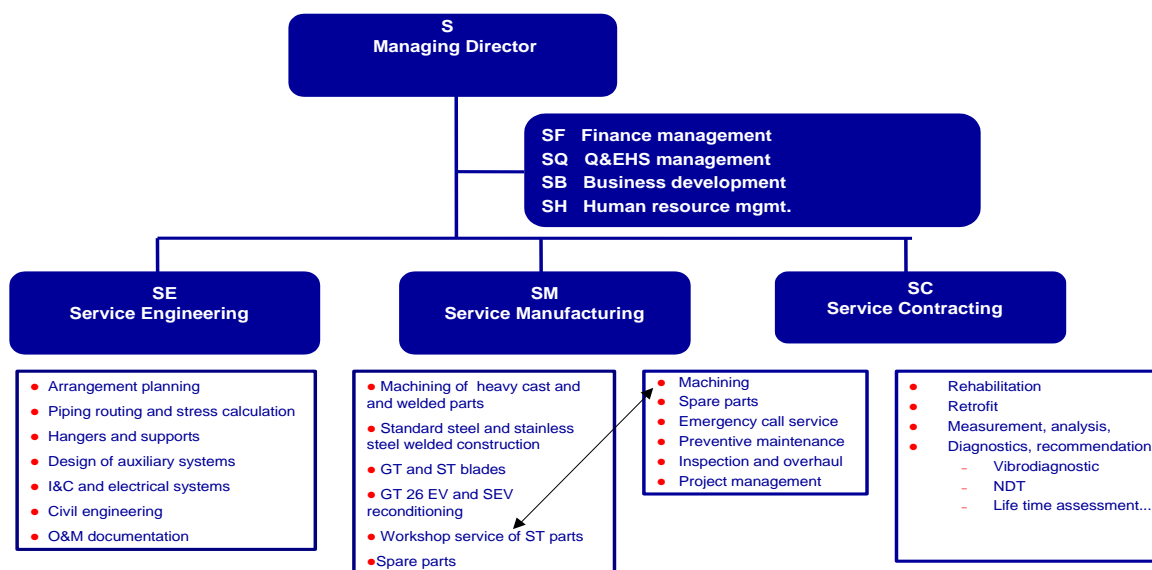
S
Managing Director

SF Finance management
SQ Q&EHS management
SB Business development
SH Human resource mgmt.

SE
Service Engineering

- Arrangement planning
- Piping routing and stress calculation
- Hangers and supports
- Design of auxiliary systems
- I&C and electrical systems
- Civil engineering
- O&M documentation

SM
Service Manufacturing

- Machining of heavy cast and and welded parts
- Standard steel and stainless steel welded construction
- GT and ST blades
- GT 26 EV and SEV reconditioning
- Workshop service of ST parts
- Spare parts

- Machining
- Spare parts
- Emergency call service
- Preventive maintenance
- Inspection and overhaul
- Project management

SC
Service Contracting

- Rehabilitation
- Retrofit
- Measurement, analysis,
- Diagnostics, recommendation
  - Vibrodiagnostic
  - NDT
  - Life time assessment...